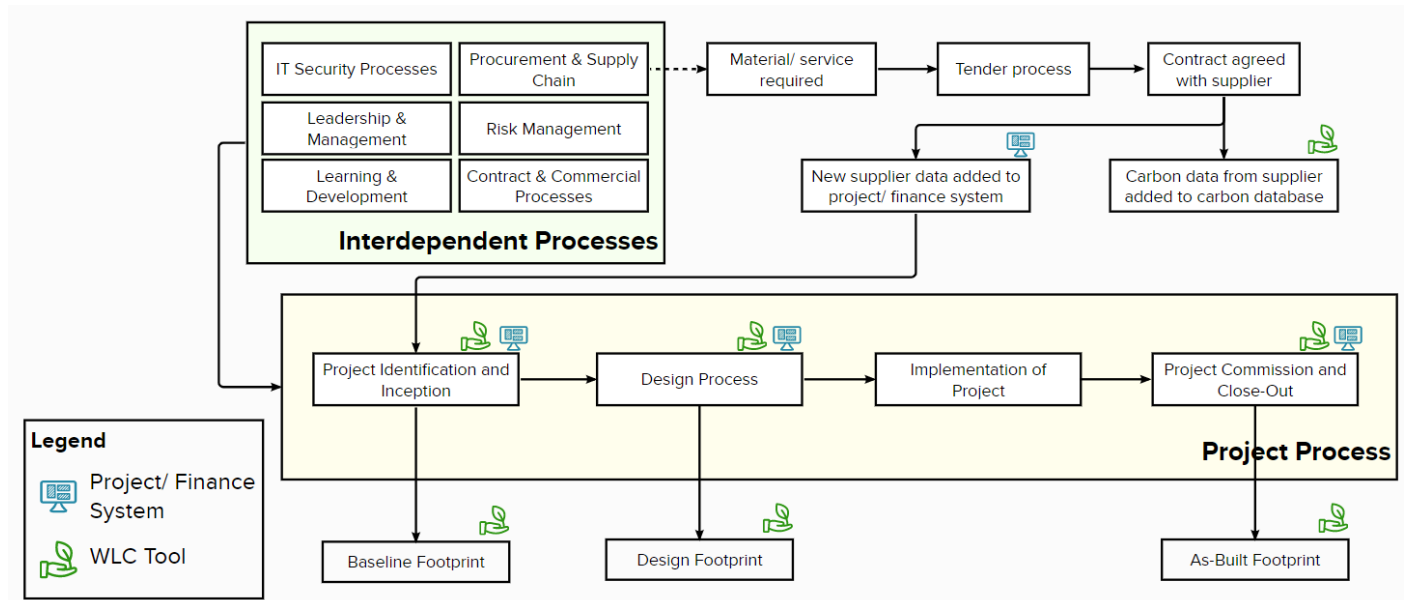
IT Security Processes

Procurement & Supply Chain

Leadership & Management

Risk Management

Learning & Development

Contract & Commercial Processes

Interdependent Processes

Material/ service required

Tender process

Contract agreed with supplier

New supplier data added to project/ finance system

Carbon data from supplier added to carbon database

Project Identification and Inception

Design Process

Implementation of Project

Project Commission and Close-Out

Project Process

Baseline Footprint

Design Footprint

As-Built Footprint

Legend

Project/ Finance System

WLC Tool